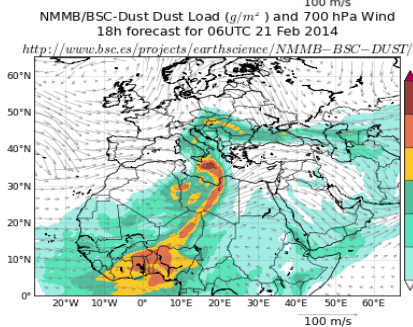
100 m/s

NMMB/BSC-Dust Dust Load ($g/m^2$ ) and 700 hPa Wind
18h forecast for 06UTC 21 Feb 2014

$http://www.bsc.es/projects/earthscience/NMMB-BSC-DUST/$

60°N
50°N
40°N
30°N
20°N
10°N
0°

20°W 10°W 0° 10°E 20°E 30°E 40°E 50°E 60°E

100 m/s